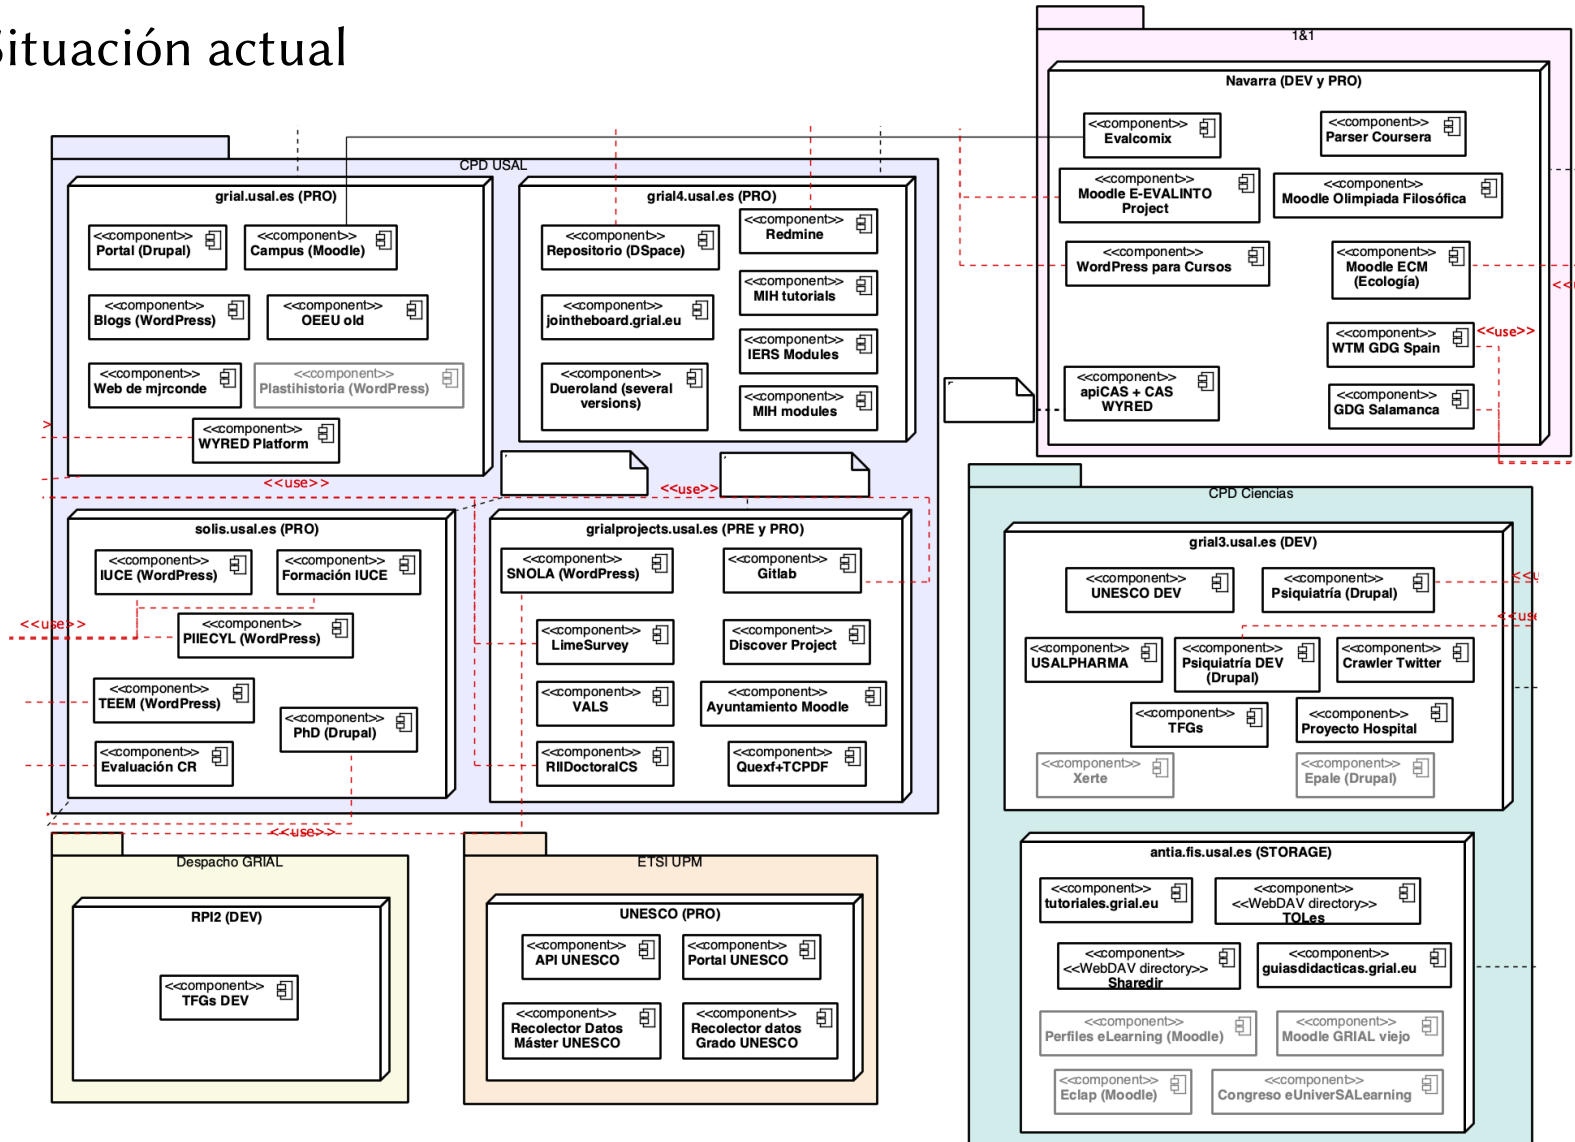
ituación actual

1&1

Navarra (DEV y PRO)

<<component>>
Evalcomix

<<component>>
Parser Coursera

<<component>>
Moodle E-EVALINTO Project

<<component>>
Moodle Olimpiada Filosófica

<<component>>
WordPress para Cursos

<<component>>
Moodle ECM (Ecología)

<<component>>
WTM GDG Spain

<<use>>

<<component>>
apiCAS + CAS WYRED

<<component>>
GDG Salamanca

CPD USAL

grial.usal.es (PRO)

<<component>>
Portal (Drupal)

<<component>>
Campus (Moodle)

<<component>>
Blogs (WordPress)

<<component>>
OEEU old

<<component>>
Web de mjrconde

<<component>>
Plastihistoria (WordPress)

<<component>>
WYRED Platform

<<use>>

grial4.usal.es (PRO)

<<component>>
Repositorio (DSpace)

<<component>>
Redmine

<<component>>
MIH tutorials

<<component>>
jointheboard.grial.eu

<<component>>
IERS Modules

<<component>>
Dueroland (several versions)

<<component>>
MIH modules

<<use>>

solis.usal.es (PRO)

<<component>>
IUCE (WordPress)

<<component>>
Formación IUCE

<<use>>

<<component>>
PIIECYL (WordPress)

<<component>>
TEEM (WordPress)

<<component>>
PhD (Drupal)

<<component>>
Evaluación CR

grialprojects.usal.es (PRE y PRO)

<<component>>
SNOLA (WordPress)

<<component>>
Gitlab

<<component>>
LimeSurvey

<<component>>
Discover Project

<<component>>
VALS

<<component>>
Ayuntamiento Moodle

<<component>>
RIIDoctoralCS

<<component>>
Quexf+TCPDF

<<use>>

CPD Ciencias

grial3.usal.es (DEV)

<<component>>
UNESCO DEV

<<component>>
Psiquiatría (Drupal)

<<component>>
USALPHARMA

<<component>>
Psiquiatría DEV (Drupal)

<<component>>
Crawler Twitter

<<component>>
TFGs

<<component>>
Proyecto Hospital

<<component>>
Xerte

<<component>>
Epale (Drupal)

antia.fis.usal.es (STORAGE)

<<component>>
tutoriales.grial.eu

<<component>>
<<WebDAV directory>>
TOLes

<<component>>
<<WebDAV directory>>
Sharedir

<<component>>
guiasdidacticas.grial.eu

<<component>>
Perfiles eLearning (Moodle)

<<component>>
Moodle GRIAL viejo

<<component>>
Eclap (Moodle)

<<component>>
Congreso eUniverSALearning

Despacho GRIAL

RPI2 (DEV)

<<component>>
TFGs DEV

ETSI UPM

UNESCO (PRO)

<<component>>
API UNESCO

<<component>>
Portal UNESCO

<<component>>
Recolector Datos Máster UNESCO

<<component>>
Recolector datos Grado UNESCO